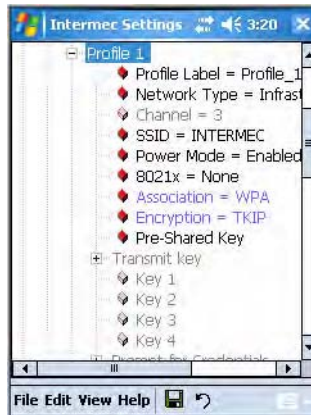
Intermec Settings 3:20

Profile 1
Profile Label = Profile_1
Network Type = Infrast
Channel = 3
SSID = INTERMEC
Power Mode = Enabled
8021x = None
Association = WPA
Encryption = TKIP
Pre-Shared Key
Transmit key
Key 1
Key 2
Key 3
Key 4
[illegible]

File Edit View Help